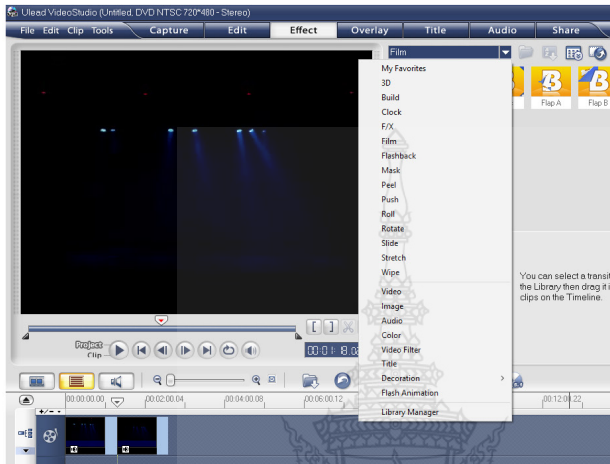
Ulead VideoStudio (Untitled, DVD NTSC 720*480 - Stereo)

File Edit Clip Tools

Capture
Edit
Effect
Overlay
Title
Audio
Share

Film

My Favorites
3D
Build
Clock
F/X
Film
Flashback
Mask
Peel
Push
Roll
Rotate
Slide
Stretch
Wipe
Video
Image
Audio
Color
Video Filter
Title
Decoration
Flash Animation
Library Manager

Flap A
Flap B

You can select a transit the Library then drag it i clips on the Timeline.

Project
Clip

00:01:18.0

00:00:00.00
00:00:02:04
00:00:04:08
00:00:06:12
00:00:12:22